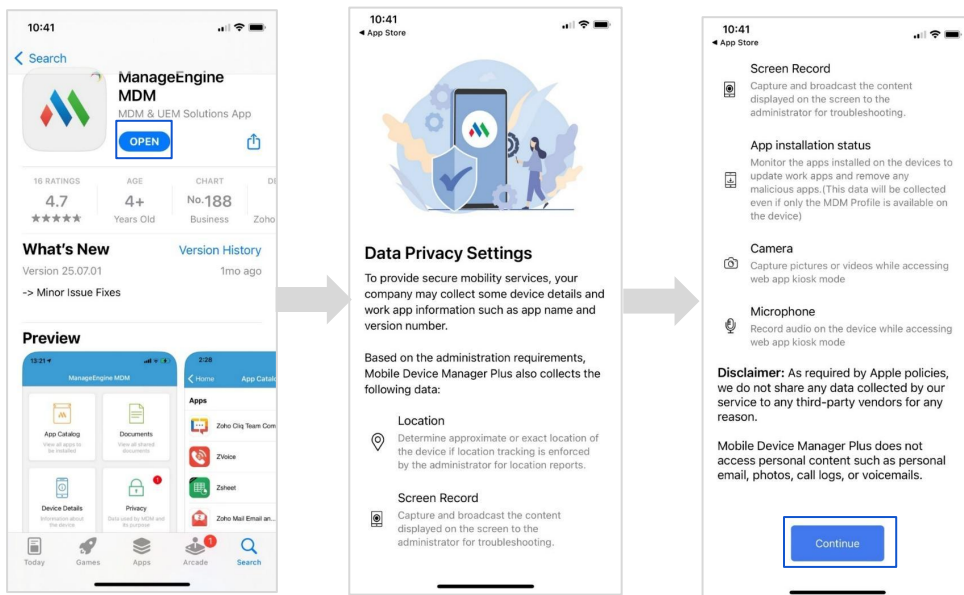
10:41

Search

ManageEngine MDM

MDM & UEM Solutions App

OPEN

16 RATINGS
4.7
★★★★★

AGE
4+
Years Old

CHART
No.188
Business

DE
Zoho

What's New

Version History

Version 25.07.01

1mo ago

-> Minor Issue Fixes

Preview

13:21

ManageEngine MDM

App Catalog
View all apps to be installed

Documents
View all shared documents

Device Details
Information about the device

Privacy
Data used by MDM and its purpose

2:28

Home

App Catalo

Apps

Zoho Cliq Team Com

ZVoice

Zsheet

Zoho Mail Email an...

Today

Games

Apps

Arcade

Search

10:41
App Store

Data Privacy Settings

To provide secure mobility services, your company may collect some device details and work app information such as app name and version number.

Based on the administration requirements, Mobile Device Manager Plus also collects the following data:

Location
Determine approximate or exact location of the device if location tracking is enforced by the administrator for location reports.

Screen Record
Capture and broadcast the content displayed on the screen to the administrator for troubleshooting.

10:41
App Store

Screen Record
Capture and broadcast the content displayed on the screen to the administrator for troubleshooting.

App installation status
Monitor the apps installed on the devices to update work apps and remove any malicious apps.(This data will be collected even if only the MDM Profile is available on the device)

Camera
Capture pictures or videos while accessing web app kiosk mode

Microphone
Record audio on the device while accessing web app kiosk mode

Disclaimer: As required by Apple policies, we do not share any data collected by our service to any third-party vendors for any reason.

Mobile Device Manager Plus does not access personal content such as personal email, photos, call logs, or voicemails.

Continue